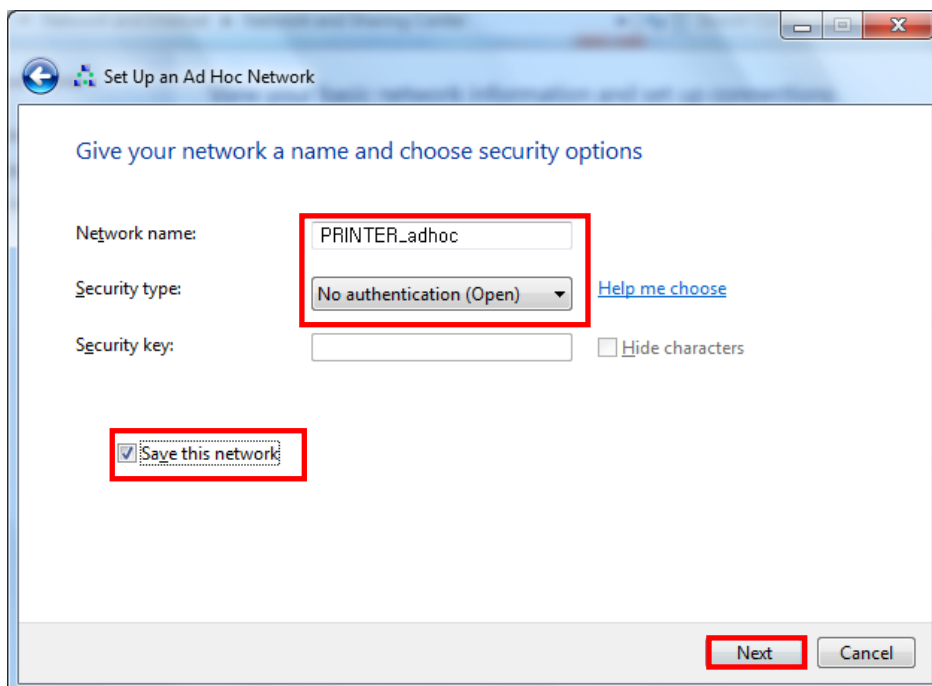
Set Up an Ad Hoc Network

Give your network a name and choose security options

Network name: PRINTER_adhoc

Security type: No authentication (Open)

Help me choose

Security key:

Hide characters

Save this network

Next

Cancel